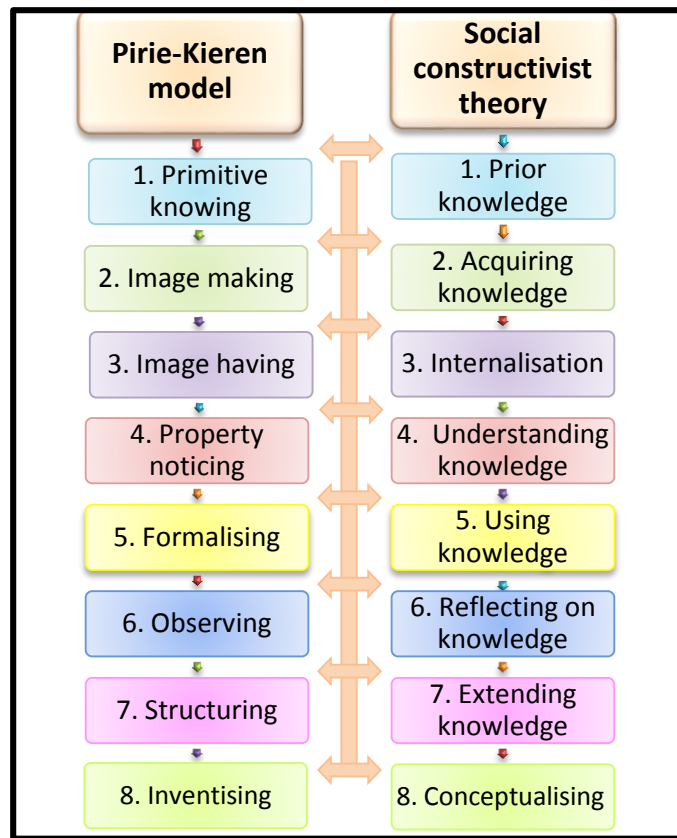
Pirie-Kieren model

1. Primitive knowing

2. Image making

3. Image having

4. Property noticing

5. Formalising

6. Observing

7. Structuring

8. Inventising

Social constructivist theory

1. Prior knowledge

2. Acquiring knowledge

3. Internalisation

4. Understanding knowledge

5. Using knowledge

6. Reflecting on knowledge

7. Extending knowledge

8. Conceptualising